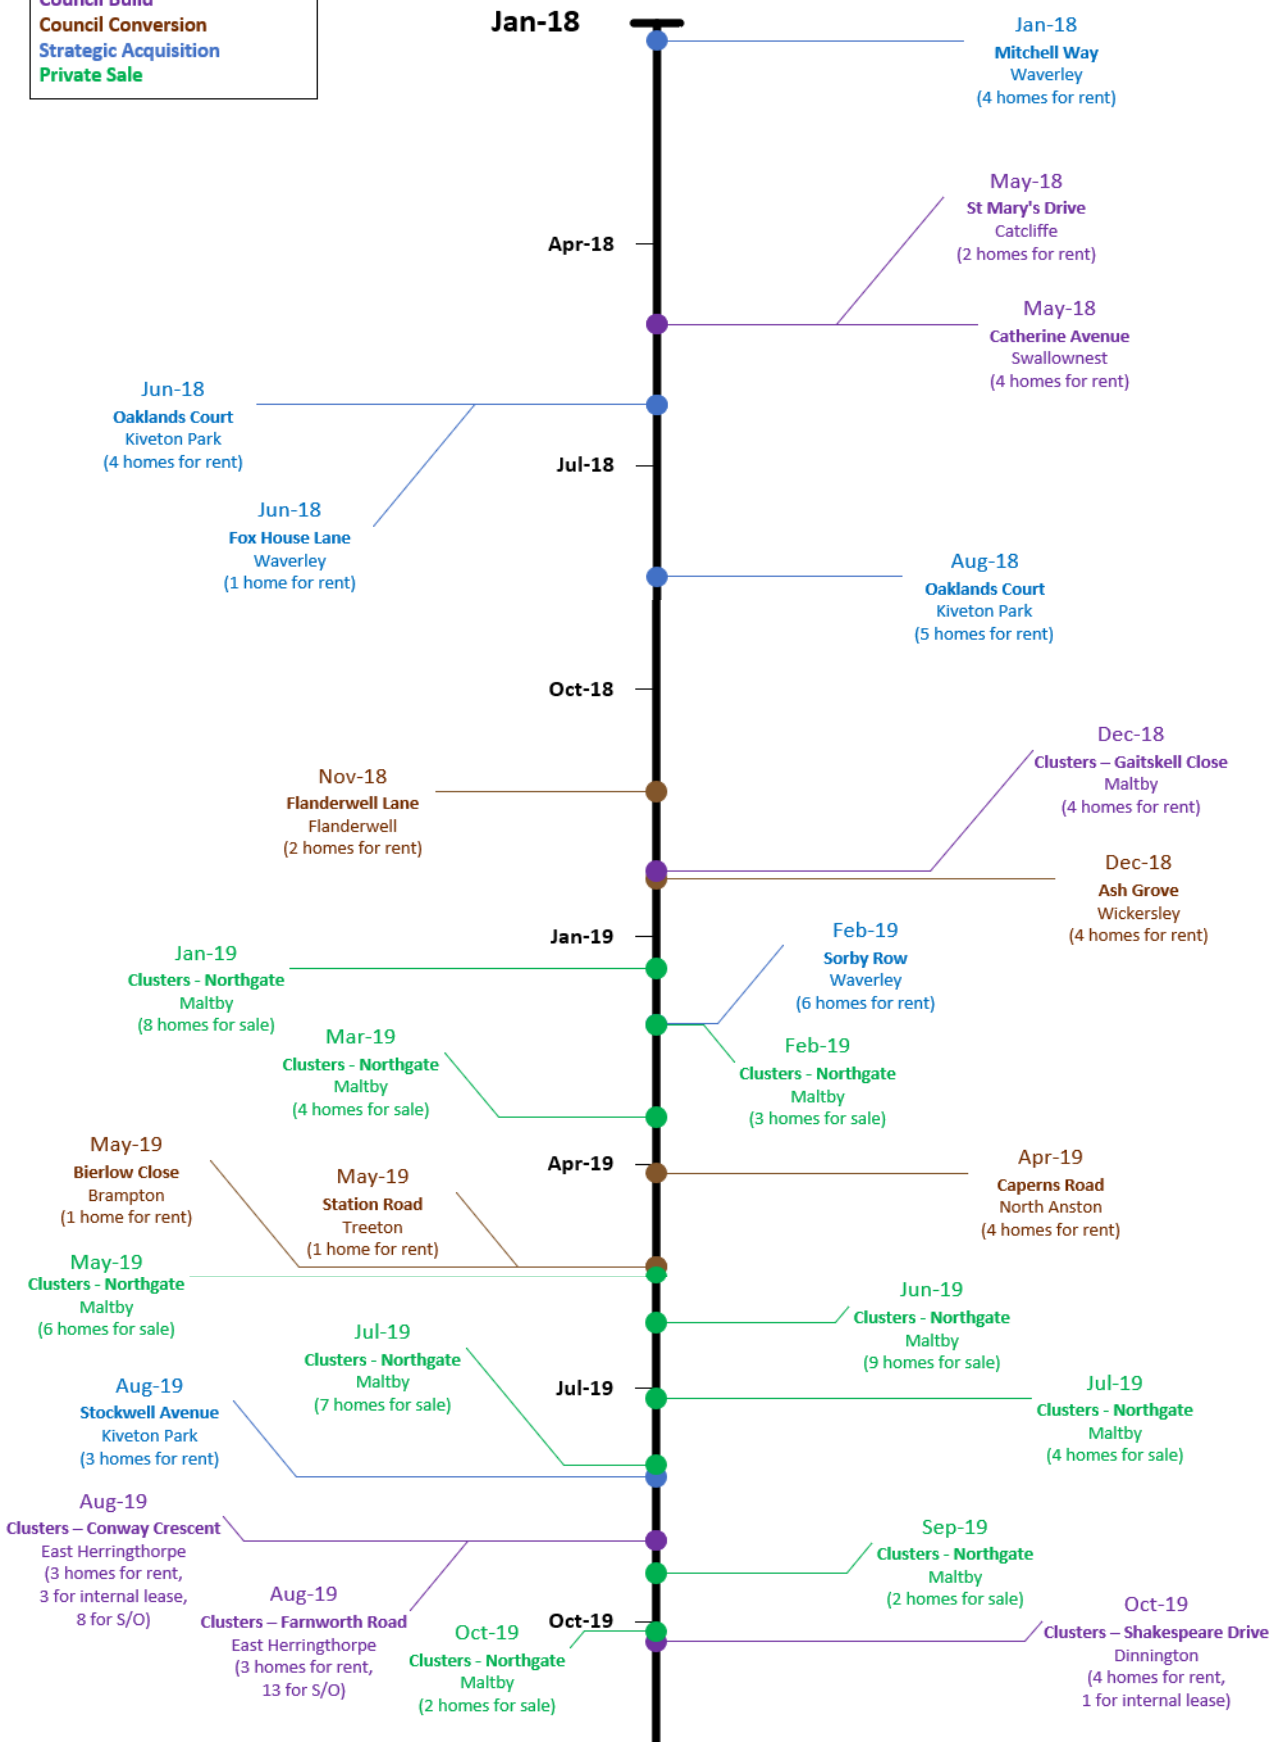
Council Build
Council Conversion
Strategic Acquisition
Private Sale

Jan-18

Jan-18
Mitchell Way
Waverley
(4 homes for rent)

Apr-18

May-18
St Mary's Drive
Catcliffe
(2 homes for rent)

May-18
Catherine Avenue
Swallownest
(4 homes for rent)

Jun-18
Oaklands Court
Kiveton Park
(4 homes for rent)

Jul-18

Jun-18
Fox House Lane
Waverley
(1 home for rent)

Aug-18
Oaklands Court
Kiveton Park
(5 homes for rent)

Oct-18

Dec-18
Clusters – Gaitskell Close
Maltby
(4 homes for rent)

Nov-18
Flanderwell Lane
Flanderwell
(2 homes for rent)

Dec-18
Ash Grove
Wickersley
(4 homes for rent)

Jan-19

Jan-19
Clusters - Northgate
Maltby
(8 homes for sale)

Feb-19
Sorby Row
Waverley
(6 homes for rent)

Mar-19
Clusters - Northgate
Maltby
(4 homes for sale)

Feb-19
Clusters - Northgate
Maltby
(3 homes for sale)

May-19
Bierlow Close
Brampton
(1 home for rent)

Apr-19

May-19
Station Road
Treeton
(1 home for rent)

Apr-19
Caperns Road
North Anston
(4 homes for rent)

May-19
Clusters - Northgate
Maltby
(6 homes for sale)

Jun-19
Clusters - Northgate
Maltby
(9 homes for sale)

Jul-19
Clusters - Northgate
Maltby
(7 homes for sale)

Aug-19
Stockwell Avenue
Kiveton Park
(3 homes for rent)

Jul-19

Jul-19
Clusters - Northgate
Maltby
(4 homes for sale)

Aug-19
Clusters – Conway Crescent
East Herringthorpe
(3 homes for rent,
3 for internal lease,
8 for S/O)

Sep-19
Clusters - Northgate
Maltby
(2 homes for sale)

Aug-19
Clusters – Farnworth Road
East Herringthorpe
(3 homes for rent,
13 for S/O)

Oct-19
Clusters - Northgate
Maltby
(2 homes for sale)

Oct-19

Oct-19
Clusters – Shakespeare Drive
Dinnington
(4 homes for rent,
1 for internal lease)